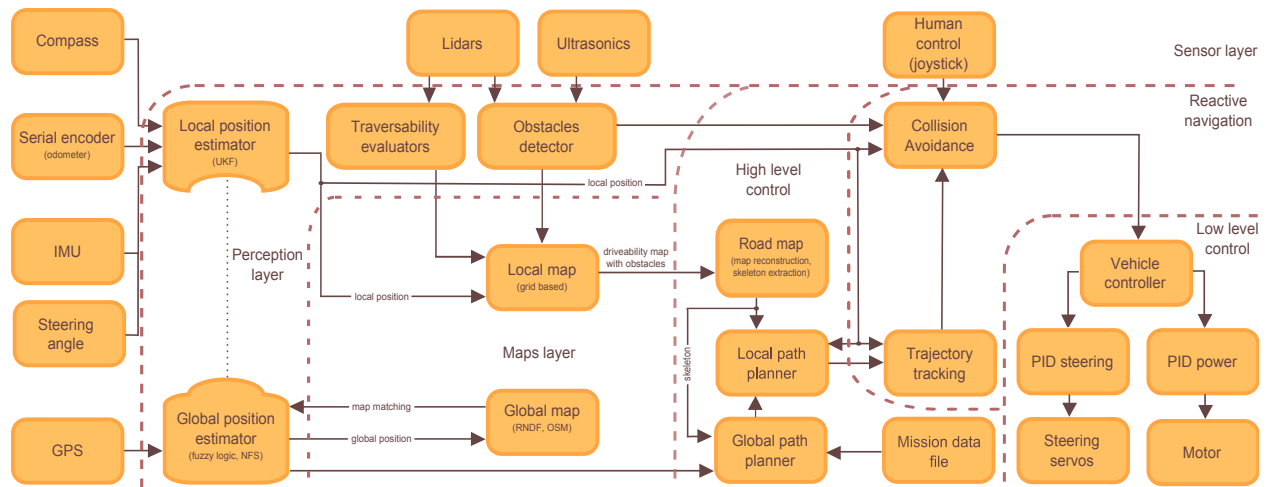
Compass

Lidars

Ultrasonics

Human control (joystick)

Sensor layer

Reactive navigation

Serial encoder (odometer)

Local position estimator (UKF)

Traversability evaluators

Obstacles detector

Collision Avoidance

local position

High level control

IMU

Perception layer

Local map (grid based)

driveability map with obstacles

Road map (map reconstruction, skeleton extraction)

Low level control

Vehicle controller

local position

Steering angle

skeleton

Local path planner

Trajectory tracking

PID steering

PID power

Maps layer

Global position estimator (fuzzy logic, NFS)

map matching

Global map (RNDF, OSM)

GPS

global position

Global path planner

Mission data file

Steering servos

Motor